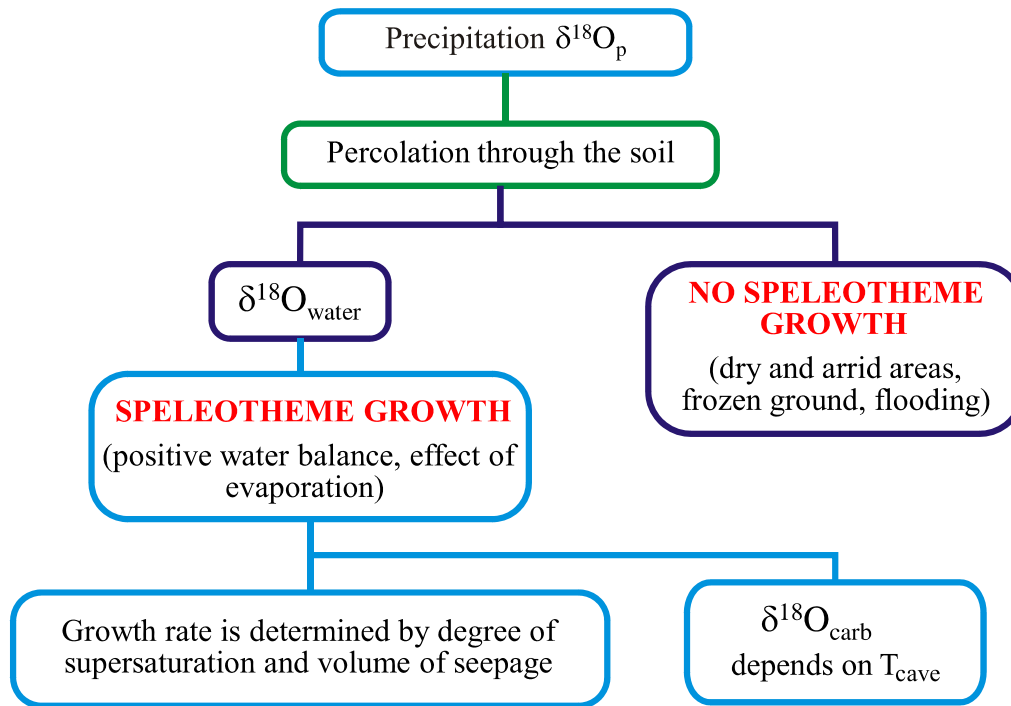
Precipitation $\delta^{18}O_p$

Percolation through the soil

$\delta^{18}O_{water}$

NO SPELEOTHEME GROWTH

(dry and arrid areas, frozen ground, flooding)

SPELEOTHEME GROWTH

(positive water balance, effect of evaporation)

Growth rate is determined by degree of supersaturation and volume of seepage

$\delta^{18}O_{carb}$ depends on $T_{cave}$